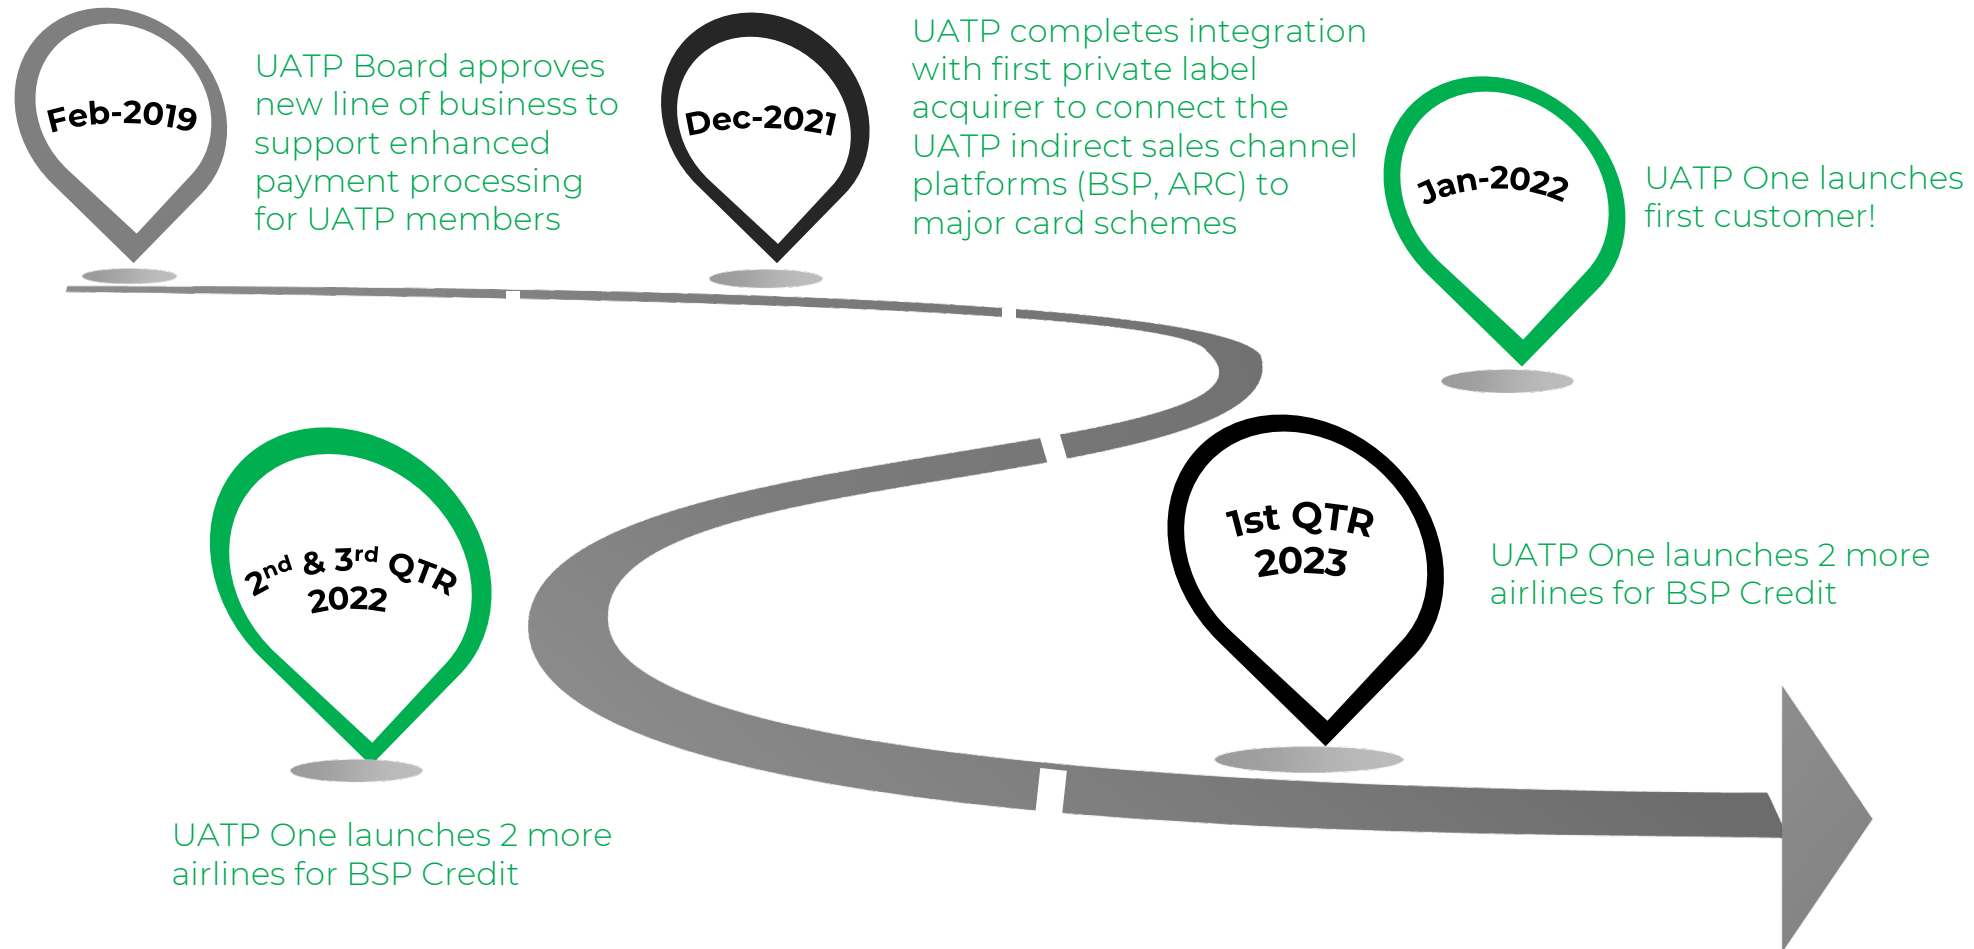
Feb-2019

UATP Board approves new line of business to support enhanced payment processing for UATP members

Dec-2021

UATP completes integration with first private label acquirer to connect the UATP indirect sales channel platforms (BSP, ARC) to major card schemes

Jan-2022

UATP One launches first customer!

$2^{nd}$ & $3^{rd}$ QTR 2022

UATP One launches 2 more airlines for BSP Credit

1st QTR 2023

UATP One launches 2 more airlines for BSP Credit